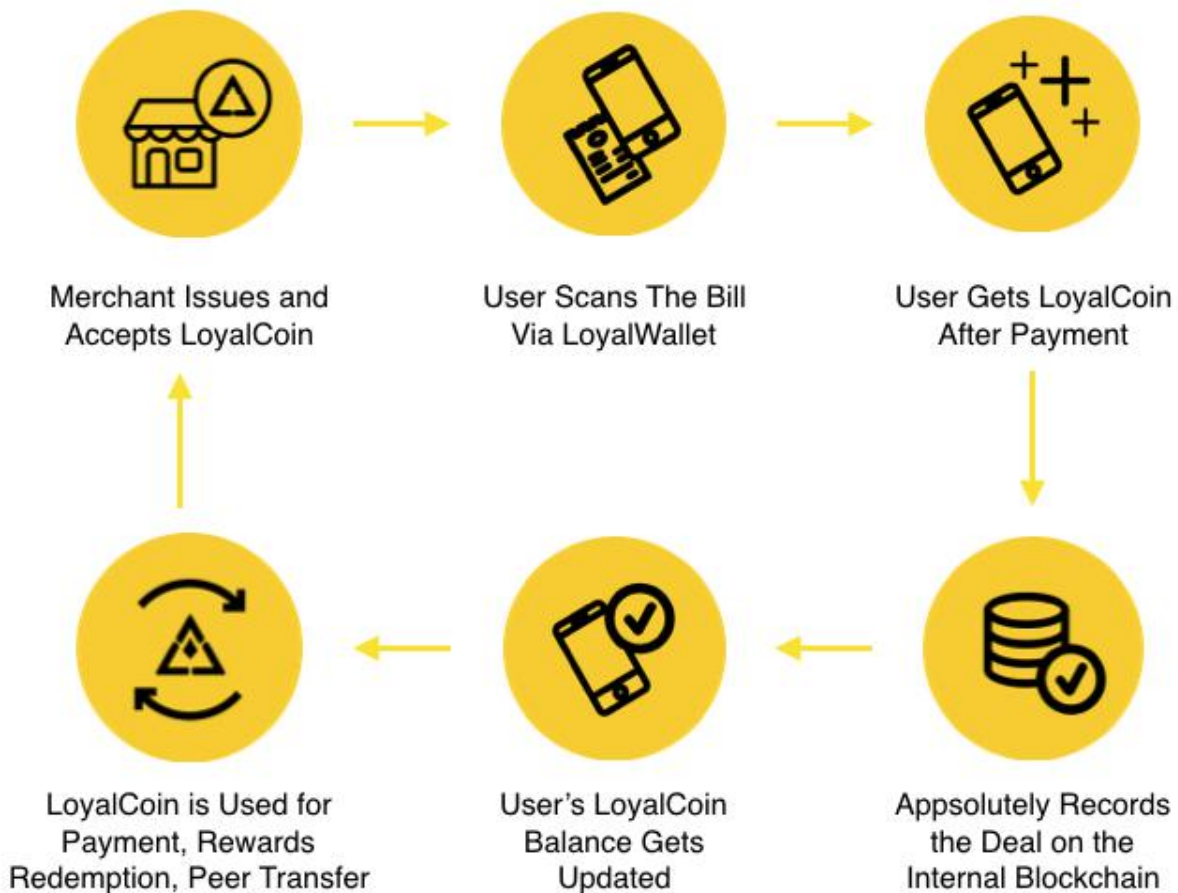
Merchant Issues and Accepts LoyalCoin

User Scans The Bill Via LoyalWallet

User Gets LoyalCoin After Payment

Appsolutely Records the Deal on the Internal Blockchain

User's LoyalCoin Balance Gets Updated

LoyalCoin is Used for Payment, Rewards Redemption, Peer Transfer